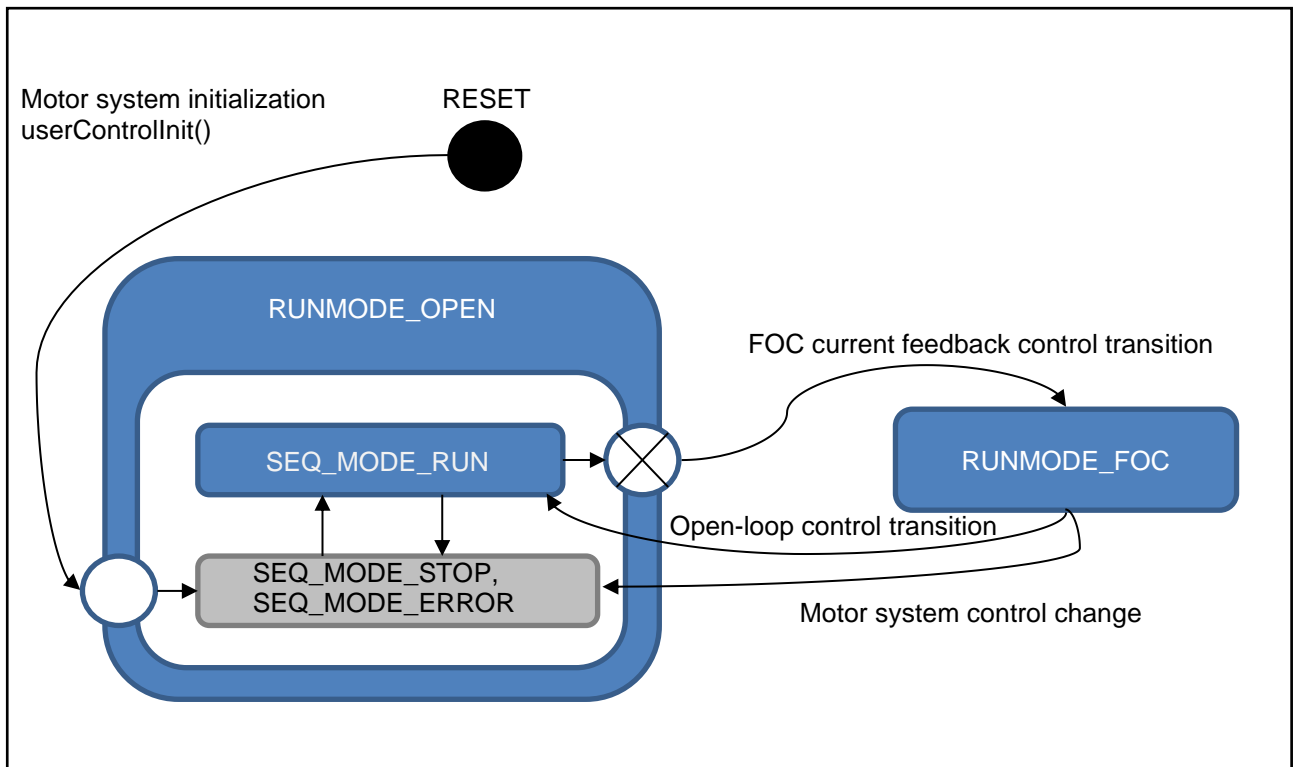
Motor system initialization
userControlInit()

RESET

RUNMODE_OPEN

FOC current feedback control transition

SEQ_MODE_RUN

RUNMODE_FOC

Open-loop control transition

SEQ_MODE_STOP,
SEQ_MODE_ERROR

Motor system control change